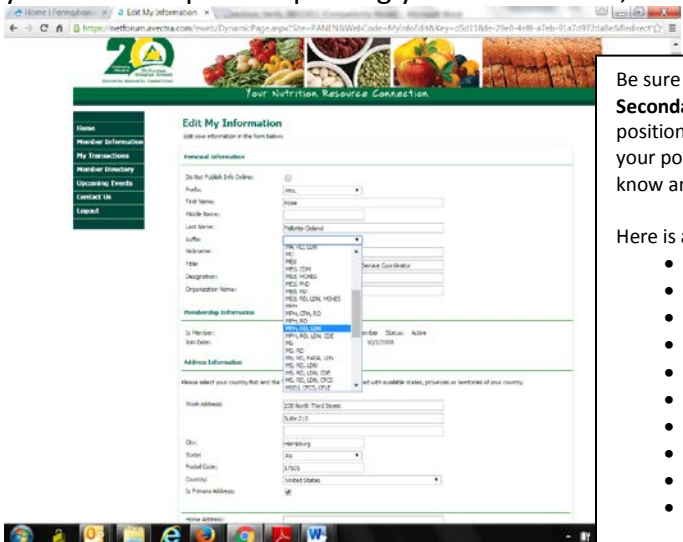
Home | Pennsylvan... × Edit My Information ×

https://netforum.avectra.com/eweb/DynamicPage.aspx?Site=PANEN&WebCode=MyInfo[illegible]

Your Nutrition Resource Connection

Home
Member Information
My Transactions
Member Directory
Upcoming Events
Contact Us
Logout

Edit My Information
Edit your information in the form below.

Personal Information

Do Not Publish Info Online:
Prefix: Mrs.
First Name: Rose
Middle Name:
Last Name: Pellotta-Deland
Suffix:
Nickname:
Title: Service Coordinator
Designation:
Organization Name:

MA, RD, LDN
MD
MED
MFS, CDM
MS, MOHES
MS, PhD
MS, RD
MS, RD, LDN, MOHES
MPH
MPH, CPH, RD
MPH, RD
MPH, RD, LDN
MPH, RD, LDN, CDE
MS
MS, RD
MS, RD, FADA, LDN
MS, RD, LDN
MS, RD, LDN, CDE
MS, RD, LDN, CPCG
MSDL, CPCG, CFCS

Membership Information

Is Member: Member Status: Active
Join Date: 10/1/2008

Address Information

Please select your country first and the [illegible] with available states, provinces or territories of your country.

Work Address: 208 North Third Street
Suite 210

City: Harrisburg
State: PA
Postal Code: 17101
Country: United States
Is Primary Address:

Home Address:

Be sure
Second
position
your po
know a

Here is